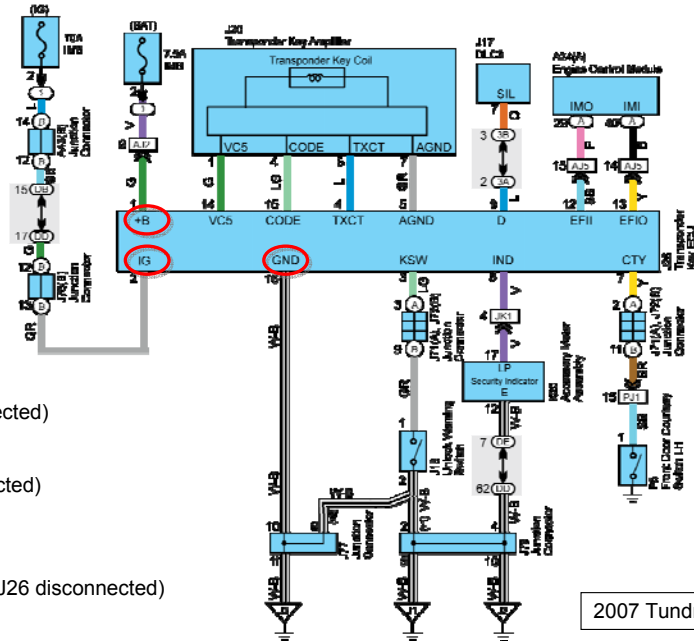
(IG)
10A IMS
2
1
B
14 B A42(B) Junction Connector
12 B
15 UB
17 DD
12 B
13 B J7(B) Junction Connector
GR

(BAT)
7.5A IMS
2
1
AJ7
V
B
G
1
+B
IG
2

J20
Transponder Key Amplifier
Transponder Key Coil
VC5
CODE
TXCT
AGND
1 G
4 LG
5 L
7 GR
14 VC5
16 CODE
4 TXCT
5 AGND

J17
DLC3
SIL
7 O
3 3B
2 3A
9 D

A34(A)
Engine Control Module
IMO
IMI
29 A P
40 A B
13 AJ5 SB
14 AJ5 Y
12 EFII
11 EFIO

J28
Transponder Key ECU

GND
16
W-B

KSW
3 LG
A
J71(A), J72(B) Junction Connector
B
GR
1
2
J18 Unlock Warning Switch
W-B
W-B

IND
8 V
JK1
V
17
LP
Security Indicator
E
12
W-B
7 DF
62 DD
W-B
K20 Accessory Meter Assembly

CTY
Y
A
J71(A), J72(B) Junction Connector
11 B
BR
15 PJ1
1
P8 Front Door Courtesy Switch LH

10
W-B
9
J77 Junction Connector
(*1) W-B
2
4
J78 Junction Connector
W-B
W-B
W-B
J1
J1

cted)
cted)
J26 disconnected)
2007 Tund